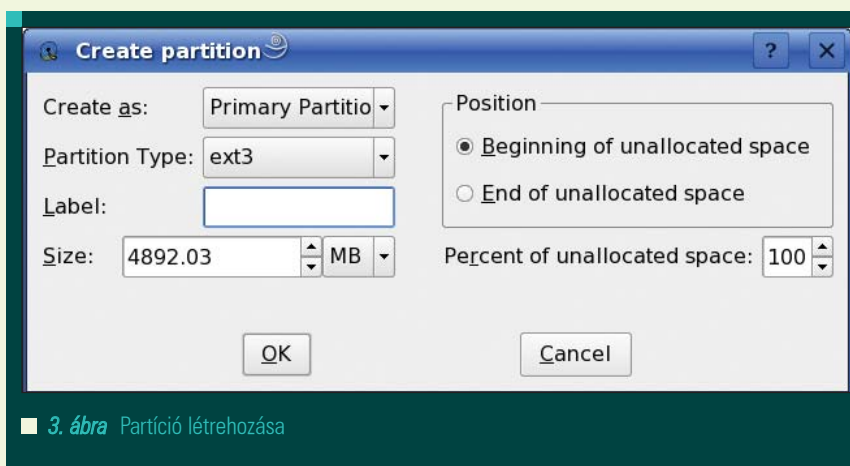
Create partition

?

X

Create as: Primary Partitio

Partition Type: ext3

Label:

Size: 4892.03 MB

Position

Beginning of unallocated space

End of unallocated space

Percent of unallocated space: 100

OK

Cancel

3. ábra Partíció létrehozása